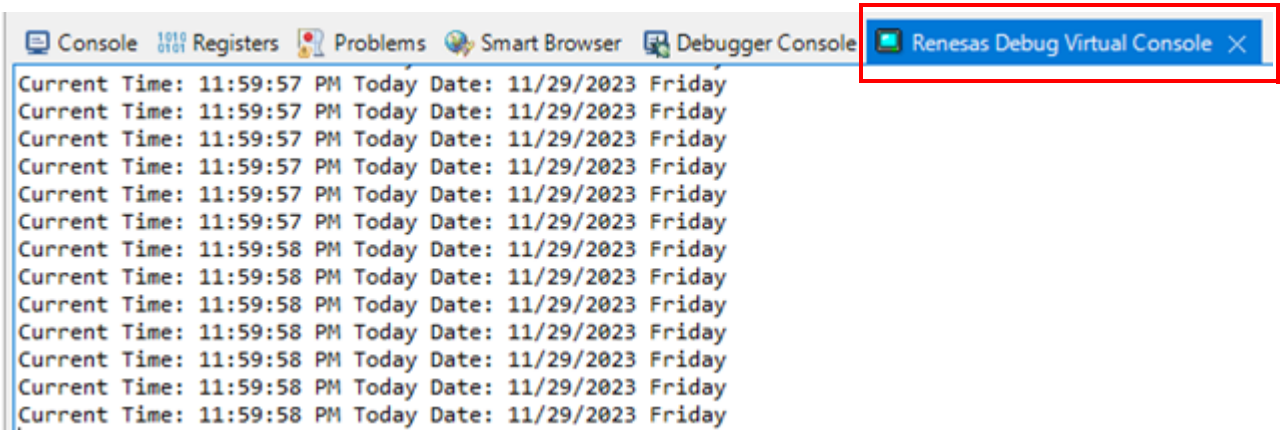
Console  1010 0101 Registers  Problems  Smart Browser  Debugger Console  Renesas Debug Virtual Console ×

Current Time: 11:59:57 PM Today Date: 11/29/2023 Friday
Current Time: 11:59:57 PM Today Date: 11/29/2023 Friday
Current Time: 11:59:57 PM Today Date: 11/29/2023 Friday
Current Time: 11:59:57 PM Today Date: 11/29/2023 Friday
Current Time: 11:59:57 PM Today Date: 11/29/2023 Friday
Current Time: 11:59:57 PM Today Date: 11/29/2023 Friday
Current Time: 11:59:58 PM Today Date: 11/29/2023 Friday
Current Time: 11:59:58 PM Today Date: 11/29/2023 Friday
Current Time: 11:59:58 PM Today Date: 11/29/2023 Friday
Current Time: 11:59:58 PM Today Date: 11/29/2023 Friday
Current Time: 11:59:58 PM Today Date: 11/29/2023 Friday
Current Time: 11:59:58 PM Today Date: 11/29/2023 Friday
Current Time: 11:59:58 PM Today Date: 11/29/2023 Friday